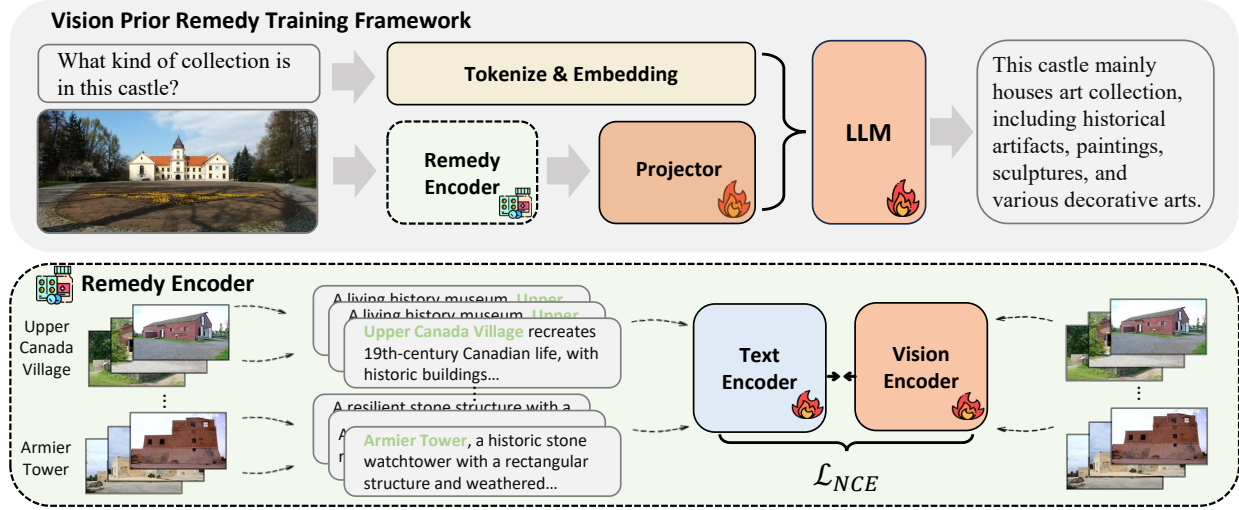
Vision Prior Remedy Training Framework

What kind of collection is in this castle?

Tokenize & Embedding

Remedy Encoder

Projector

LLM

This castle mainly houses art collection, including historical artifacts, paintings, sculptures, and various decorative arts.

Remedy Encoder

Upper Canada Village

⋮

Armier Tower

A living history museum, Upper

A living history museum, Upper

Upper Canada Village recreates 19th-century Canadian life, with historic buildings...

A resilient stone structure with a

A

Armier Tower, a historic stone watchtower with a rectangular structure and weathered...

Text Encoder

Vision Encoder

$\mathcal{L}_{NCE}$

⋮